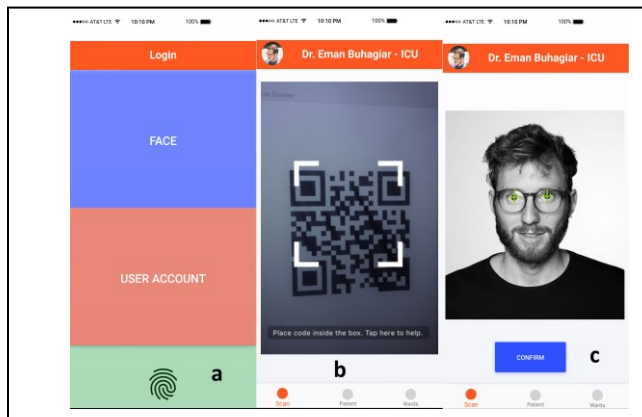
●●●○○ AT&T LTE 10:10 PM 100%

Login

FACE

USER ACCOUNT

a

●●●○○ AT&T LTE 10:10 PM 100%

Dr. Eman Buhagiar - ICU

Place code inside the box. Tap here to help.

b

Scan Patient Wards

●●●○○ AT&T LTE 10:10 PM 100%

Dr. Eman Buhagiar - ICU

CONFIRM

c

Scan Patient Wards